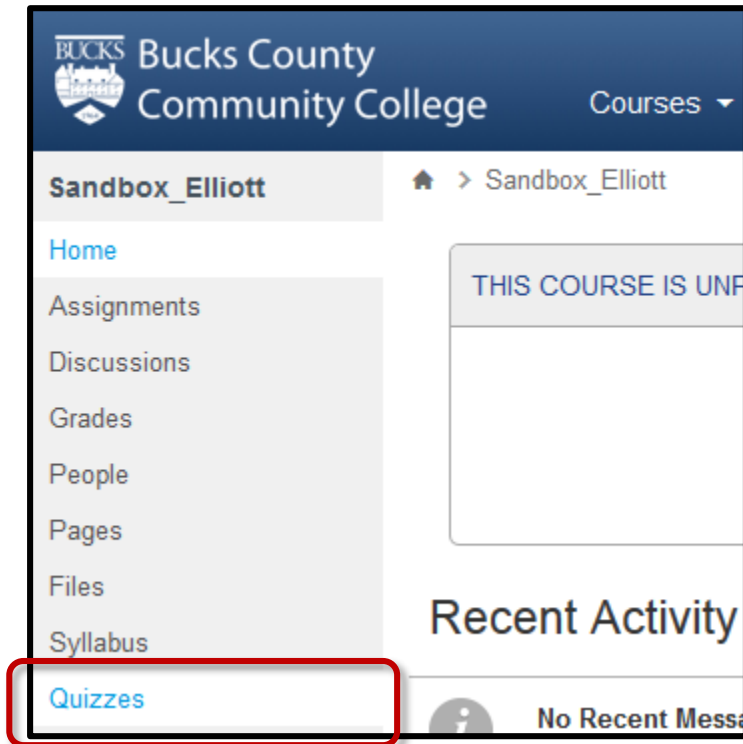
BUCKS
1964
Bucks County Community College

Courses

Sandbox_Elliott

Home
Assignments
Discussions
Grades
People
Pages
Files
Syllabus
Quizzes

> Sandbox_Elliott

THIS COURSE IS UN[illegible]

Recent Activity

No Recent Mess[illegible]